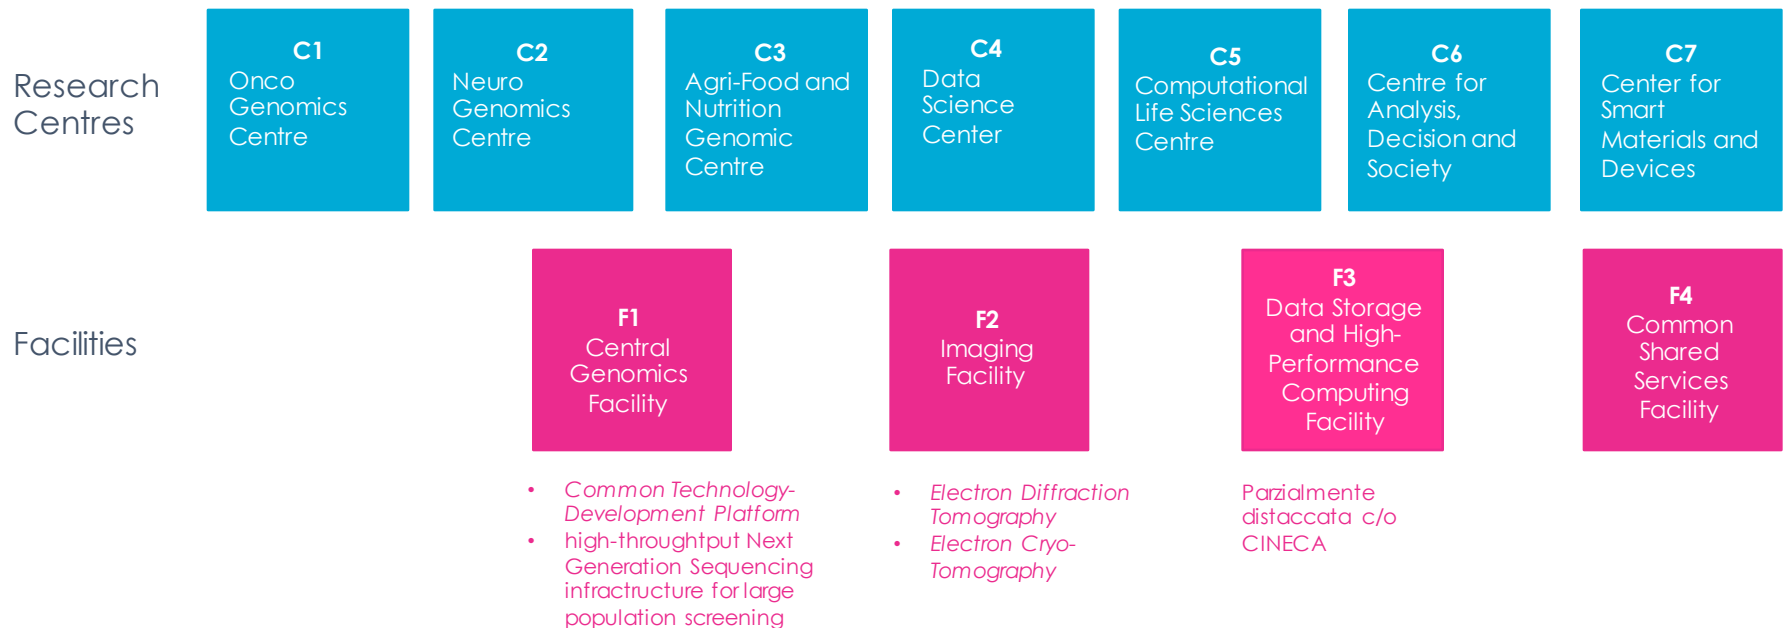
Research Centres

C1
Onco Genomics Centre

C2
Neuro Genomics Centre

C3
Agri-Food and Nutrition Genomic Centre

C4
Data Science Center

C5
Computational Life Sciences Centre

C6
Centre for Analysis, Decision and Society

C7
Center for Smart Materials and Devices

Facilities

F1
Central Genomics Facility

F2
Imaging Facility

F3
Data Storage and High-Performance Computing Facility

F4
Common Shared Services Facility

• Common Technology-Development Platform
• high-throughtput Next Generation Sequencing infractructure for large population screening

• Electron Diffraction Tomography
• Electron Cryo-Tomography

Parzialmente distaccata c/o CINECA